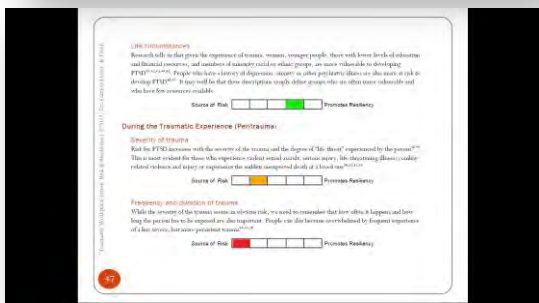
Life circumstances

Research tells us that given the experience of trauma, women, younger people, those with lower levels of education and financial resources, and members of minority racial or ethnic groups, are more vulnerable to developing PTSD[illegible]. People who have a history of depression, anxiety or other psychiatric illness are also more at risk to develop PTSD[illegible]. It may well be that these descriptions simply define groups who are often more vulnerable and who have few resources available.

Source of Risk | Promotes Resiliency

During the Traumatic Experience (Peritrauma)

Severity of trauma

Risk for PTSD increases with the severity of the trauma and the degree of "life threat" experienced by the person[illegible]. This is most evident for those who experience violent sexual assault, serious injury, life-threatening illness, combat-related violence and injury or experience the sudden unexpected death of a loved one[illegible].

Source of Risk | Promotes Resiliency

Frequency and duration of trauma

While the severity of the trauma seems to elevate risk, we need to remember that how often it happens and how long the person has to be exposed are also important. People can also become overwhelmed by frequent experiences of a less severe, but more persistent trauma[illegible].

Source of Risk | Promotes Resiliency

Traumatic Stress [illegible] Risk & Resilience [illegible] PTSD, Co-Occurring Problems & Risk

47